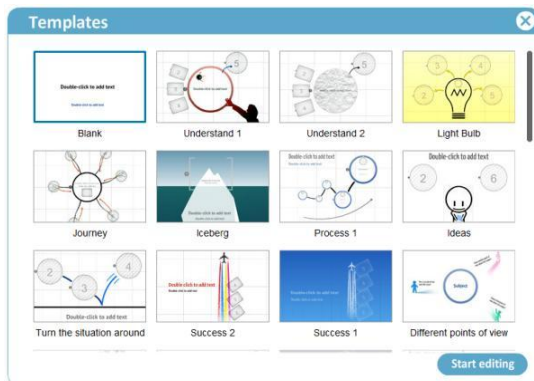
Templates

Double-click to add text

Blank

Understand 1

Understand 2

Light Bulb

Journey

Iceberg

Double-click to add text

Process 1

Double-click to add text

Ideas

Double-click to add text

Turn the situation around

Double-click to add text

Success 2

Success 1

Different points of view

Start editing